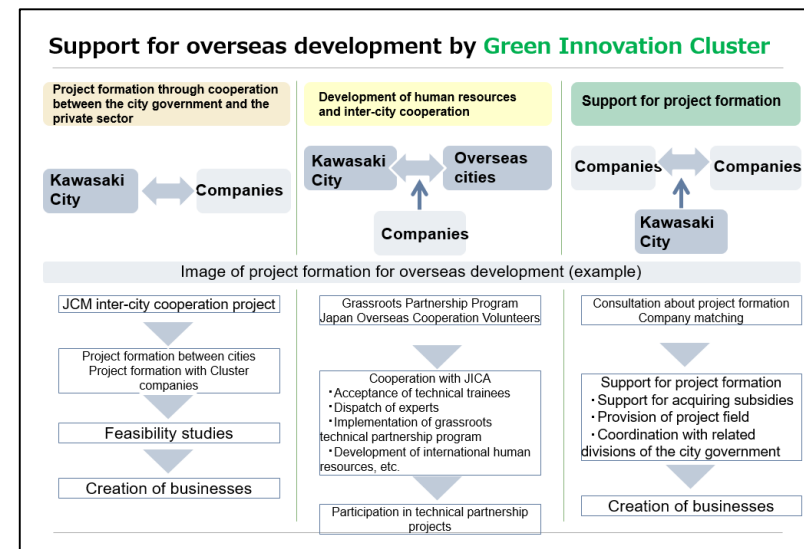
Support for overseas development by Green Innovation Cluster

Project formation through cooperation between the city government and the private sector

Kawasaki City

Companies

Development of human resources and inter-city cooperation

Kawasaki City

Overseas cities

Companies

Support for project formation

Companies

Companies

Kawasaki City

Image of project formation for overseas development (example)

JCM inter-city cooperation project

Project formation between cities
Project formation with Cluster companies

Feasibility studies

Creation of businesses

Grassroots Partnership Program
Japan Overseas Cooperation Volunteers

Cooperation with JICA
・Acceptance of technical trainees
・Dispatch of experts
・Implementation of grassroots technical partnership program
・Development of international human resources, etc.

Participation in technical partnership projects

Consultation about project formation
Company matching

Support for project formation
・Support for acquiring subsidies
・Provision of project field
・Coordination with related divisions of the city government

Creation of businesses